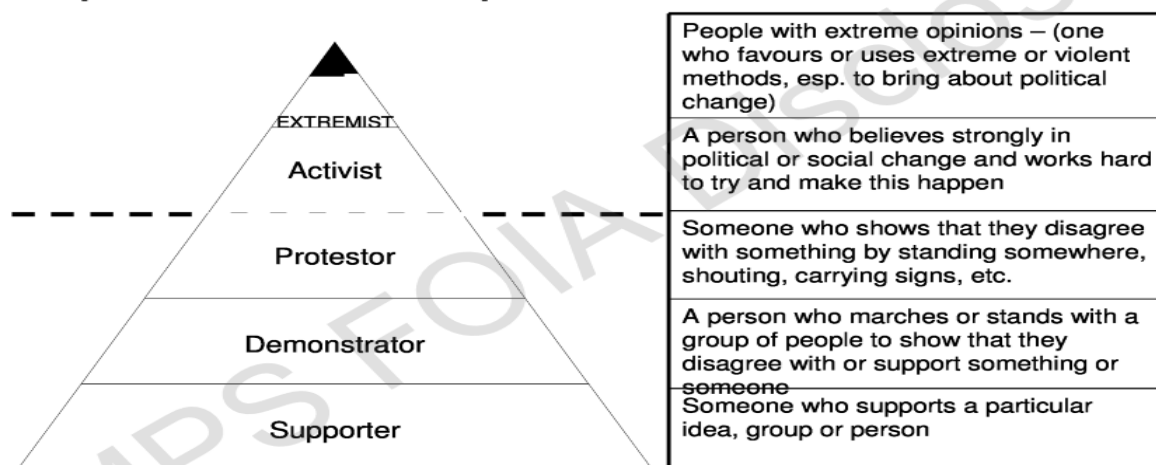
EXTREMIST

Activist

Protestor

Demonstrator

Supporter

| |
|---|
| People with extreme opinions – (one who favours or uses extreme or violent methods, esp. to bring about political change) |
| A person who believes strongly in political or social change and works hard to try and make this happen |
| Someone who shows that they disagree with something by standing somewhere, shouting, carrying signs, etc. |
| A person who marches or stands with a group of people to show that they disagree with or support something or someone |
| Someone who supports a particular idea, group or person |

MPS FOIA DISCLOS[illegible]